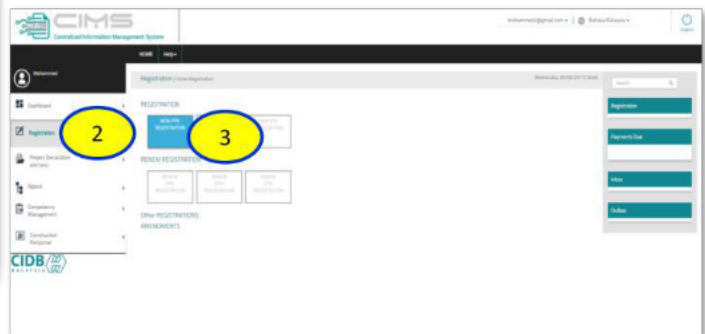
CIMS
Centralized Information Management System

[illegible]@gmail.com ▾ | Bahasa Malaysia ▾

Logout

HOME Help ▾

Muhammad

Dashboard

Registration

Project Declaration and Levy

Appeal

Competency Management

Construction Personnel

CIDB MALAYSIA

Registration | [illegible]

Wednesday, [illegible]

REGISTRATION

NEW PPK REGISTRATION

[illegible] REGISTRATION

2

3

RENEW REGISTRATION

RENEW PPK REGISTRATION

RENEW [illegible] REGISTRATION

RENEW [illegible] REGISTRATION

Other REGISTRATIONS

AMENDMENTS

Search

Registration

Payments Due

Inbox

Outbox